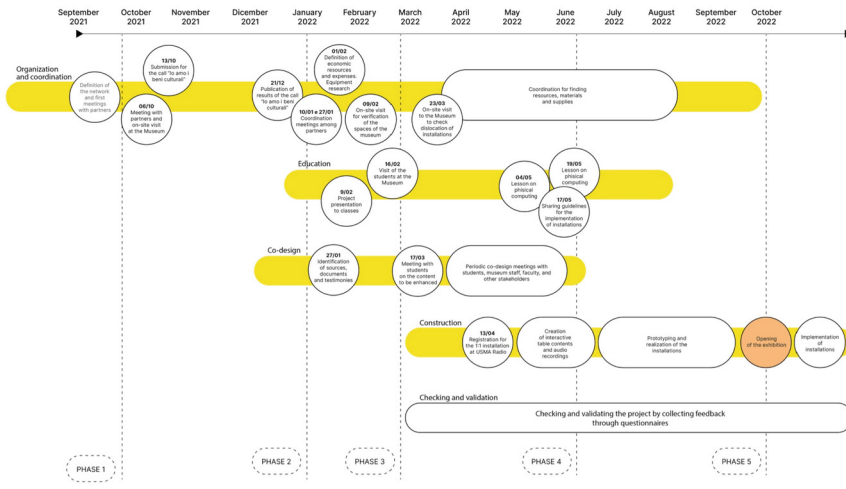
September 2021
October 2021
November 2021
December 2021
January 2022
February 2022
March 2022
April 2022
May 2022
June 2022
July 2022
August 2022
September 2022
October 2022

Organization and coordination

Definition of the network and first meetings with partners

13/10
Submission for the call "Io amo i beni culturali"

06/10
Meeting with partners and on-site visit at the Museum

21/12
Publication of results of the call "Io amo i beni culturali"

01/02
Definition of economic resources and expenses. Equipment research

10/01 e 27/01
Coordination meetings among partners

09/02
On-site visit for verification of the spaces of the museum

23/03
On-site visit to the Museum to check dislocation of installations

Coordination for finding resources, materials and supplies

Education

16/02
Visit of the students at the Museum

9/02
Project presentation to classes

04/05
Lesson on phisical computing

19/05
Lesson on phisical computing

17/05
Sharing guidelines for the implementation of installations

Co-design

27/01
Identification of sources, documents and testimonies

17/03
Meeting with students on the content to be enhanced

Periodic co-design meetings with students, museum staff, faculty, and other stakeholders

Construction

13/04
Registration for the 1:1 installation at USMA Radio

Creation of interactive table contents and audio recordings

Prototyping and realization of the installations

Opening of the exhibition

Implementation of installations

Checking and validation

Checking and validating the project by collecting feedback through questionnaires

PHASE 1
PHASE 2
PHASE 3
PHASE 4
PHASE 5